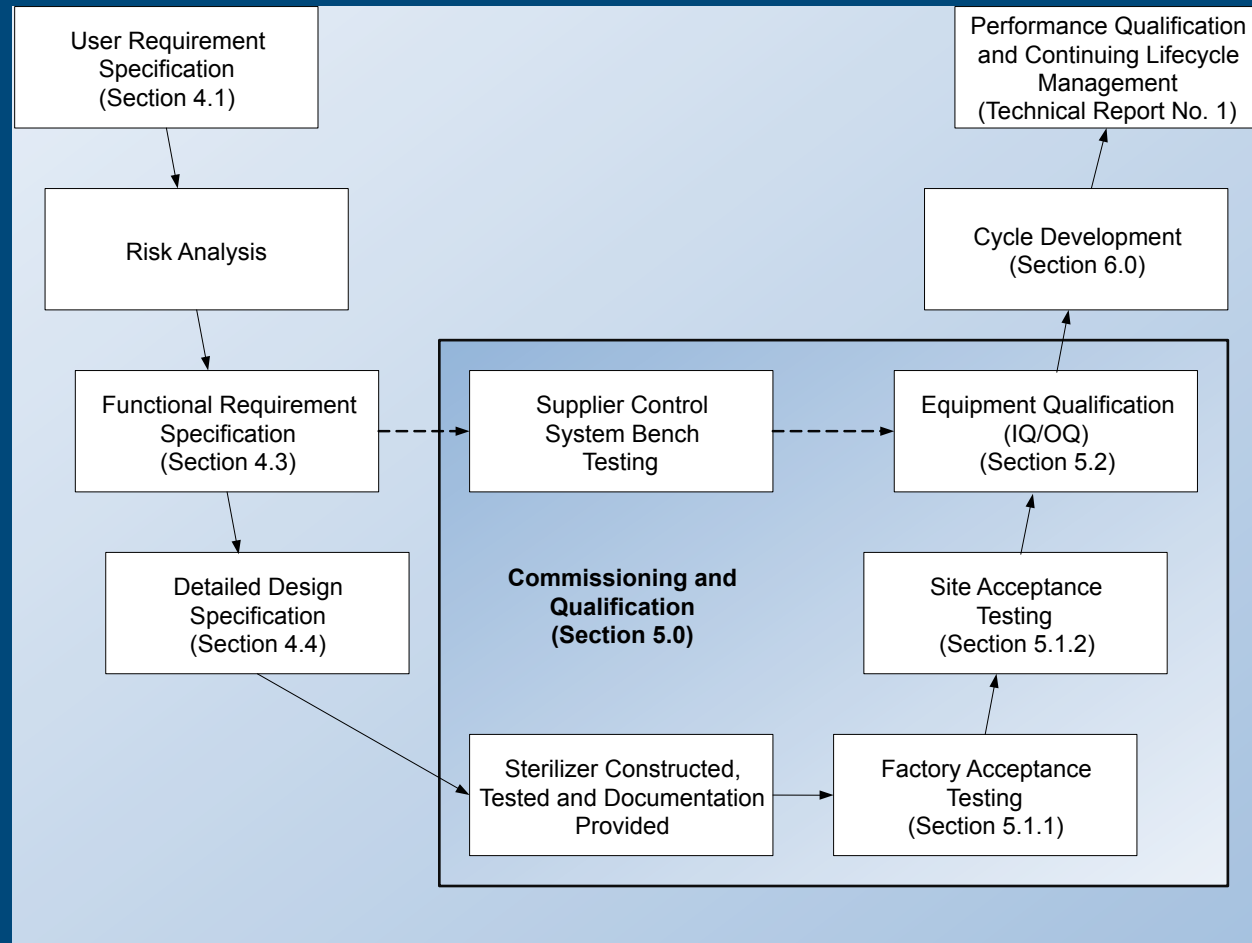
User Requirement Specification (Section 4.1)

Risk Analysis

Functional Requirement Specification (Section 4.3)

Detailed Design Specification (Section 4.4)

Supplier Control System Bench Testing

Commissioning and Qualification (Section 5.0)

Sterilizer Constructed, Tested and Documentation Provided

Factory Acceptance Testing (Section 5.1.1)

Site Acceptance Testing (Section 5.1.2)

Equipment Qualification (IQ/OQ) (Section 5.2)

Cycle Development (Section 6.0)

Performance Qualification and Continuing Lifecycle Management (Technical Report No. 1)